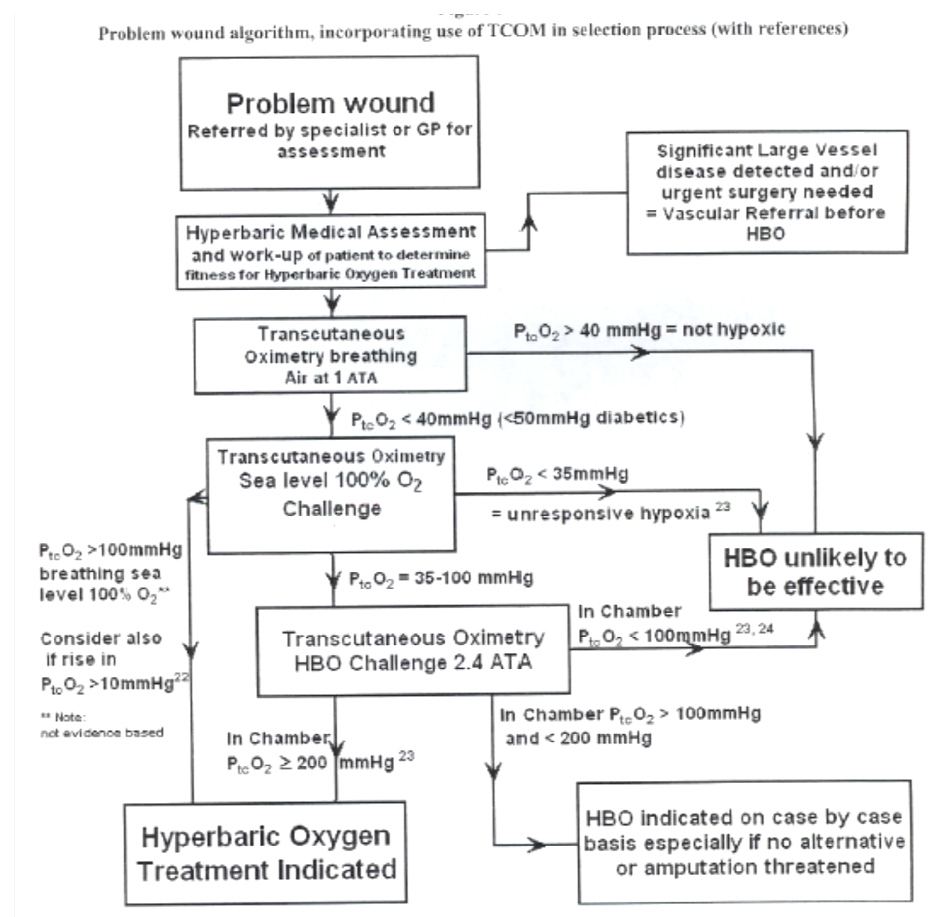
Problem wound algorithm, incorporating use of TCOM in selection process (with references)

Problem wound
Referred by specialist or GP for assessment

Significant Large Vessel disease detected and/or urgent surgery needed = Vascular Referral before HBO

Hyperbaric Medical Assessment and work-up of patient to determine fitness for Hyperbaric Oxygen Treatment

Transcutaneous Oximetry breathing Air at 1 ATA

$P_{tc}O_2$ > 40 mmHg = not hypoxic

$P_{tc}O_2$ < 40mmHg (<50mmHg diabetics)

Transcutaneous Oximetry Sea level 100% $O_2$ Challenge

$P_{tc}O_2$ < 35mmHg
= unresponsive hypoxia $^{23}$

HBO unlikely to be effective

$P_{tc}O_2$ >100mmHg breathing sea level 100% $O_2$**

Consider also if rise in $P_{tc}O_2$ >10mmHg$^{22}$

** Note: not evidence based

$P_{tc}O_2$ = 35-100 mmHg

Transcutaneous Oximetry HBO Challenge 2.4 ATA

In Chamber
$P_{tc}O_2$ < 100mmHg $^{23, 24}$

In Chamber $P_{tc}O_2$ > 100mmHg and < 200 mmHg

In Chamber
$P_{tc}O_2 \geq 200$ mmHg $^{23}$

Hyperbaric Oxygen Treatment Indicated

HBO indicated on case by case basis especially if no alternative or amputation threatened